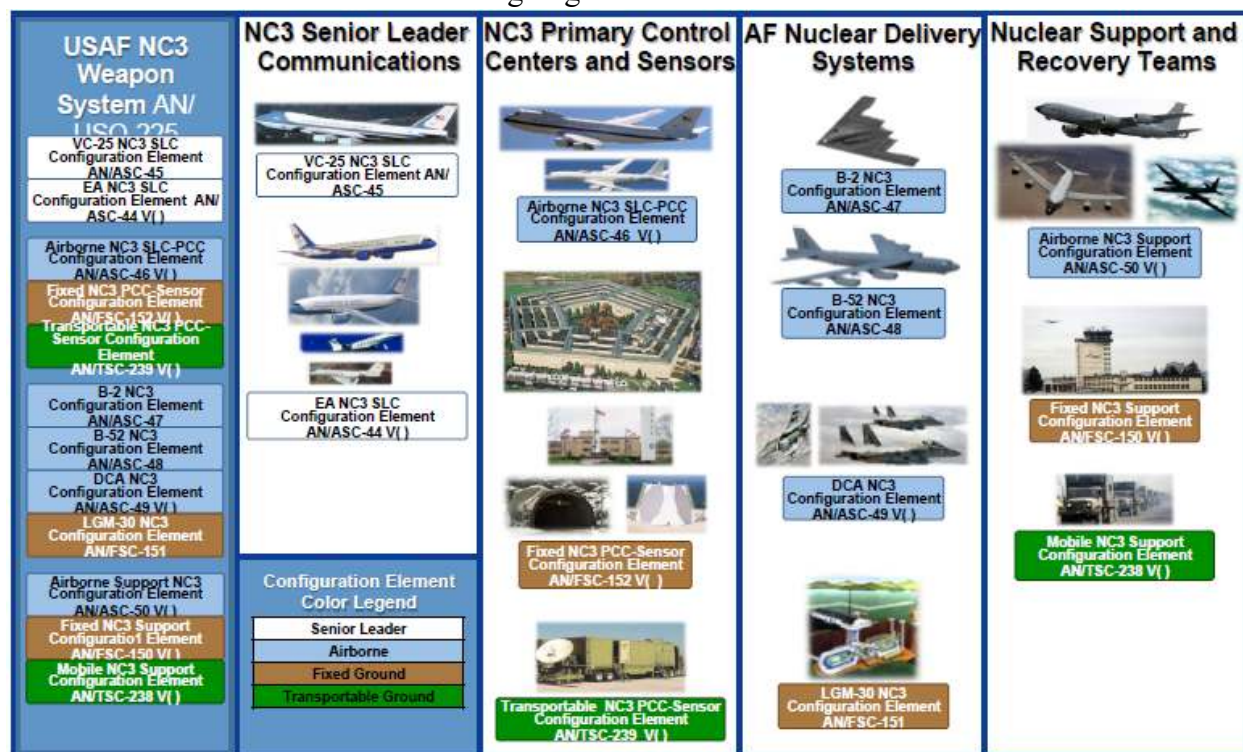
USAF NC3 Weapon System AN/USQ-225

VC-25 NC3 SLC Configuration Element AN/ASC-45
EA NC3 SLC Configuration Element AN/ASC-44 V( )
Airborne NC3 SLC-PCC Configuration Element AN/ASC-46 V( )
Fixed NC3 PCC-Sensor Configuration Element AN/FSC-152 V( )
Transportable NC3 PCC-Sensor Configuration Element AN/TSC-239 V( )
B-2 NC3 Configuration Element AN/ASC-47
B-52 NC3 Configuration Element AN/ASC-48
DCA NC3 Configuration Element AN/ASC-49 V( )
LGM-30 NC3 Configuration Element AN/FSC-151
Airborne Support NC3 Configuration Element AN/ASC-50 V( )
Fixed NC3 Support Configuratio1 Element AN/FSC-150 V( )
Mobile NC3 Support Configuration Element AN/TSC-238 V( )

NC3 Senior Leader Communications

VC-25 NC3 SLC Configuration Element AN/ASC-45

EA NC3 SLC Configuration Element AN/ASC-44 V( )

Configuration Element Color Legend

| Senior Leader |
|---|
| Airborne |
| Fixed Ground |
| Transportable Ground |

NC3 Primary Control Centers and Sensors

Airborne NC3 SLC-PCC Configuration Element AN/ASC-46 V( )

Fixed NC3 PCC-Sensor Configuration Element AN/FSC-152 V( )

Transportable NC3 PCC-Sensor Configuration Element AN/TSC-239 V( )

AF Nuclear Delivery Systems

B-2 NC3 Configuration Element AN/ASC-47

B-52 NC3 Configuration Element AN/ASC-48

DCA NC3 Configuration Element AN/ASC-49 V( )

LGM-30 NC3 Configuration Element AN/FSC-151

Nuclear Support and Recovery Teams

Airborne NC3 Support Configuration Element AN/ASC-50 V( )

Fixed NC3 Support Configuration Element AN/FSC-150 V( )

Mobile NC3 Support Configuration Element AN/TSC-238 V( )